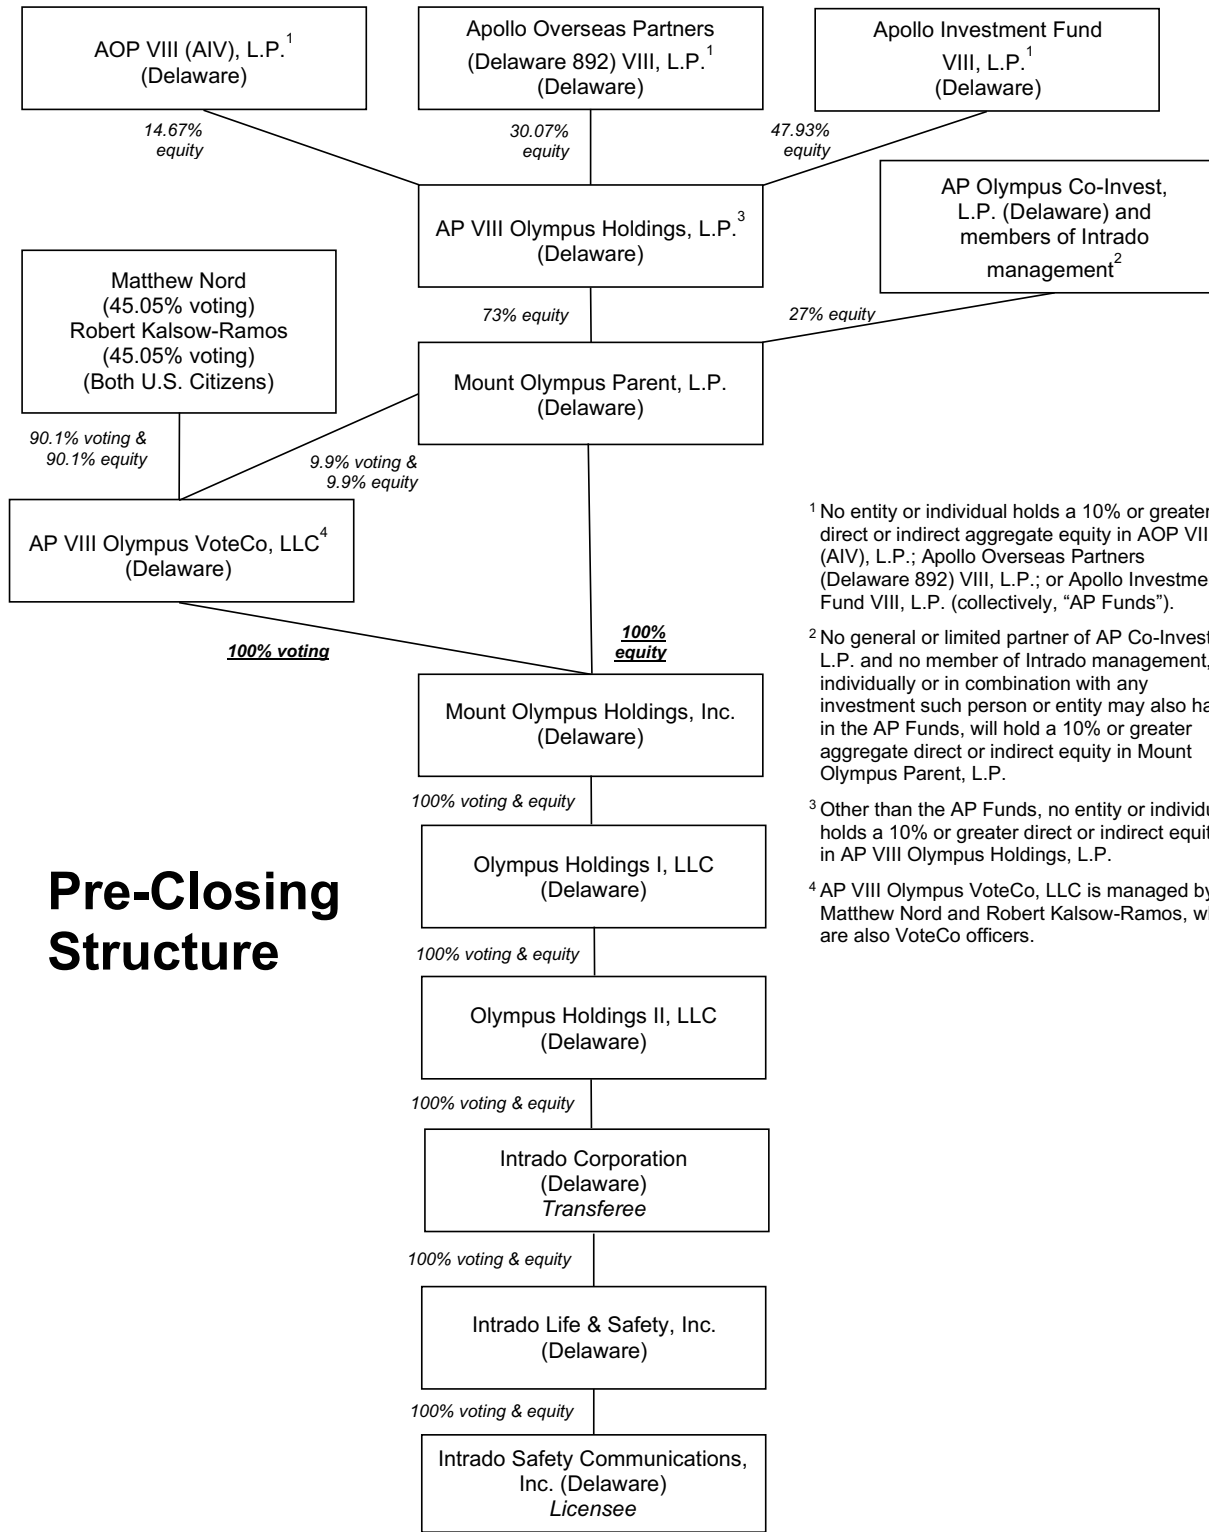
AOP VIII (AIV), L.P.$^1$ (Delaware)

Apollo Overseas Partners (Delaware 892) VIII, L.P.$^1$ (Delaware)

Apollo Investment Fund VIII, L.P.$^1$ (Delaware)

14.67% equity

30.07% equity

47.93% equity

AP VIII Olympus Holdings, L.P.$^3$ (Delaware)

AP Olympus Co-Invest, L.P. (Delaware) and members of Intrado management$^2$

Matthew Nord (45.05% voting) Robert Kalsow-Ramos (45.05% voting) (Both U.S. Citizens)

73% equity

27% equity

Mount Olympus Parent, L.P. (Delaware)

90.1% voting & 90.1% equity

9.9% voting & 9.9% equity

AP VIII Olympus VoteCo, LLC$^4$ (Delaware)

100% voting

100% equity

Mount Olympus Holdings, Inc. (Delaware)

100% voting & equity

Olympus Holdings I, LLC (Delaware)

Pre-Closing Structure

100% voting & equity

Olympus Holdings II, LLC (Delaware)

100% voting & equity

Intrado Corporation (Delaware) Transferee

100% voting & equity

Intrado Life & Safety, Inc. (Delaware)

100% voting & equity

Intrado Safety Communications, Inc. (Delaware) Licensee

$^1$ No entity or individual holds a 10% or greater direct or indirect aggregate equity in AOP VII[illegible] (AIV), L.P.; Apollo Overseas Partners (Delaware 892) VIII, L.P.; or Apollo Investme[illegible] Fund VIII, L.P. (collectively, "AP Funds").

$^2$ No general or limited partner of AP Co-Invest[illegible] L.P. and no member of Intrado management, individually or in combination with any investment such person or entity may also ha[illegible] in the AP Funds, will hold a 10% or greater aggregate direct or indirect equity in Mount Olympus Parent, L.P.

$^3$ Other than the AP Funds, no entity or individu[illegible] holds a 10% or greater direct or indirect equit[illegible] in AP VIII Olympus Holdings, L.P.

$^4$ AP VIII Olympus VoteCo, LLC is managed by Matthew Nord and Robert Kalsow-Ramos, w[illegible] are also VoteCo officers.